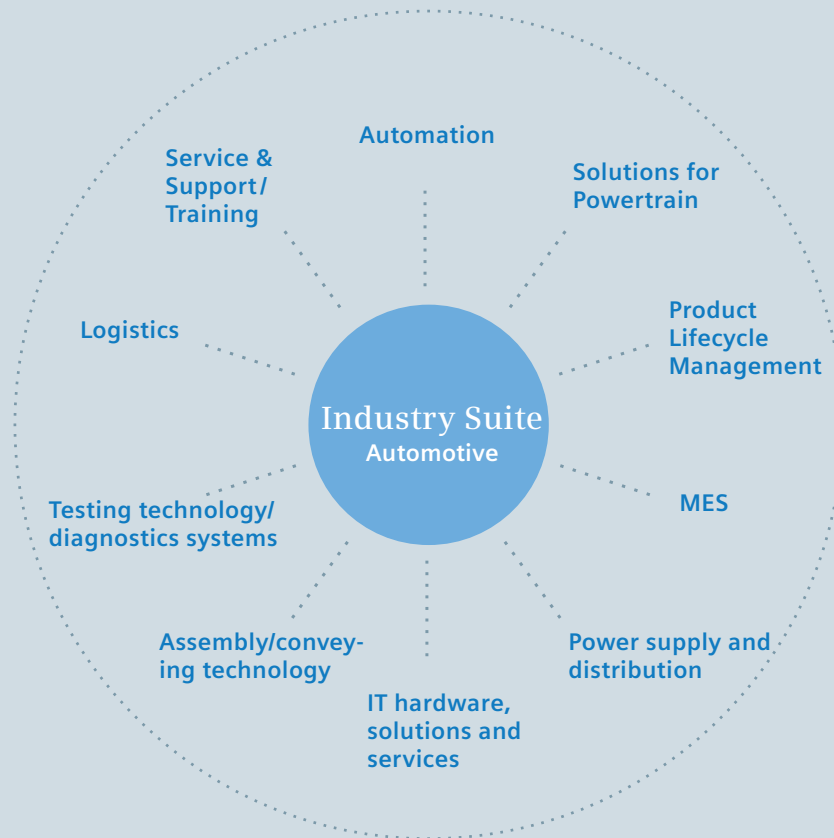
Automation

Solutions for Powertrain

Product Lifecycle Management

MES

Power supply and distribution

IT hardware, solutions and services

Assembly/conveying technology

Testing technology/ diagnostics systems

Logistics

Service & Support/ Training

Industry Suite
Automotive